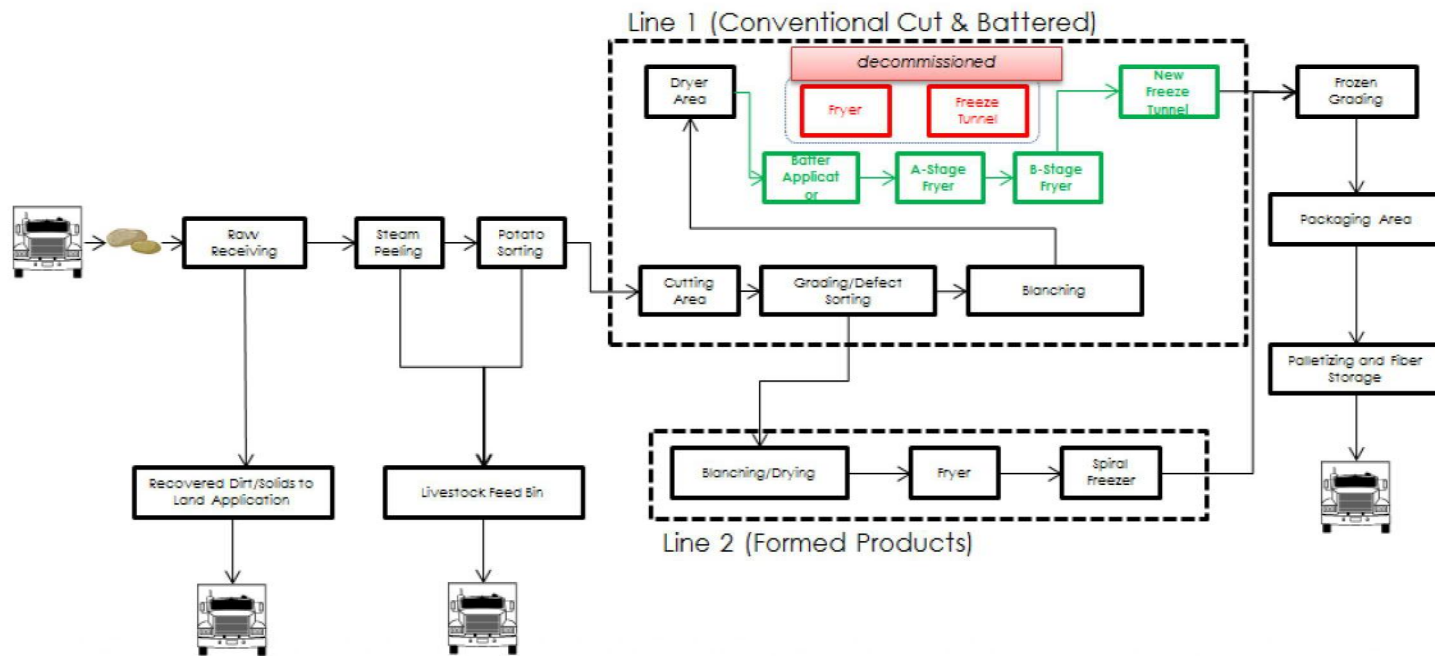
Line 1 (Conventional Cut & Battered)

decommissioned

Dryer Area

Fryer

Freeze Tunnel

New Freeze Tunnel

Frozen Grading

Batter Applicator

A-Stage Fryer

B-Stage Fryer

Packaging Area

Raw Receiving

Steam Peeling

Potato Sorting

Cutting Area

Grading/Defect Sorting

Blanching

Palletizing and Fiber Storage

Recovered Dirt/Solids to Land Application

Livestock Feed Bin

Blanching/Drying

Fryer

Spiral Freezer

Line 2 (Formed Products)